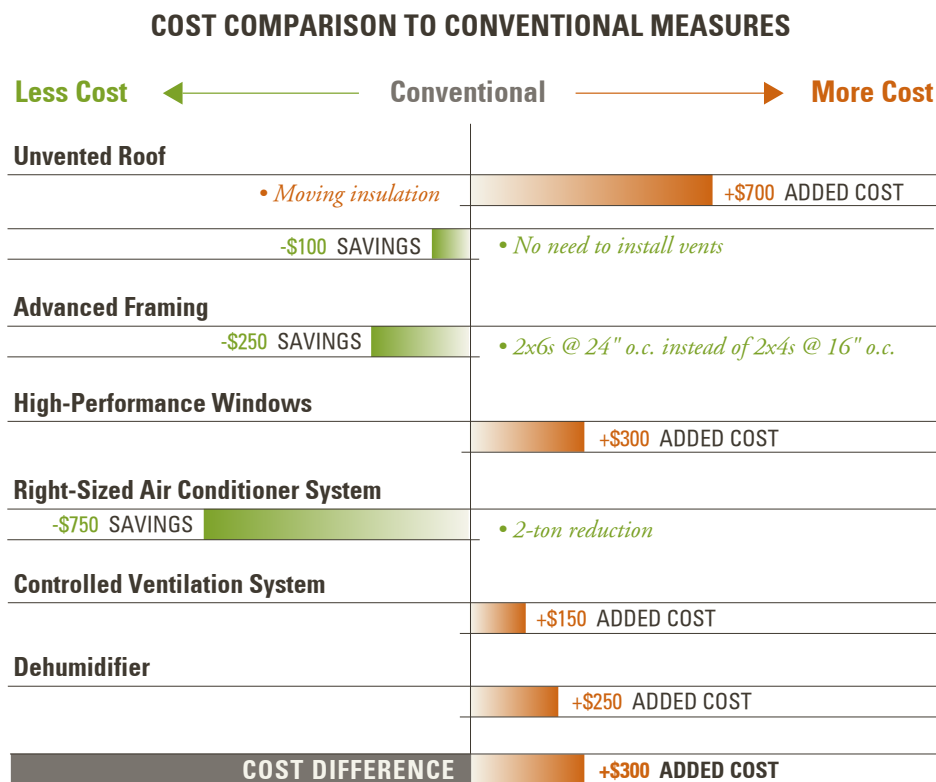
COST COMPARISON TO CONVENTIONAL MEASURES

Less Cost Conventional More Cost

Unvented Roof

• Moving insulation +$700 ADDED COST

-$100 SAVINGS • No need to install vents

Advanced Framing

-$250 SAVINGS • 2x6s @ 24" o.c. instead of 2x4s @ 16" o.c.

High-Performance Windows

+$300 ADDED COST

Right-Sized Air Conditioner System

-$750 SAVINGS • 2-ton reduction

Controlled Ventilation System

+$150 ADDED COST

Dehumidifier

+$250 ADDED COST

COST DIFFERENCE +$300 ADDED COST